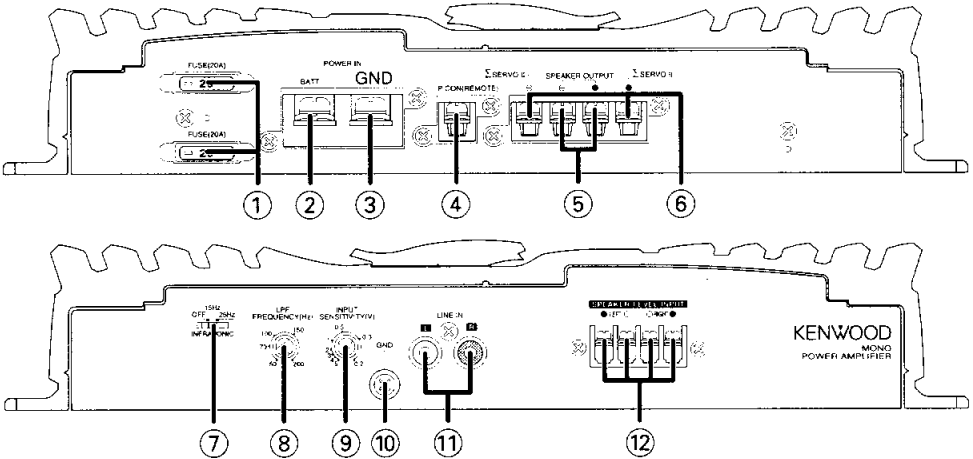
FUSE(20A)
25
FUSE(20A)
25
POWER IN
BATT
GND
P.CON(REMOTE)
Σ SERVO ⊖
SPEAKER OUTPUT
⊖
⊕
Σ SERVO ⊕
①
②
③
④
⑤
⑥

15Hz
OFF 25Hz
INFRASONIC
LPF
FREQUENCY(Hz)
100 150
75
50 200
INPUT
SENSITIVITY(V)
0.5
0.3
0.2
GND
LINE IN
L
R
SPEAKER LEVEL INPUT
LEFT
RIGHT
KENWOOD
MONO
POWER AMPLIFIER
⑦
⑧
⑨
⑩
⑪
⑫